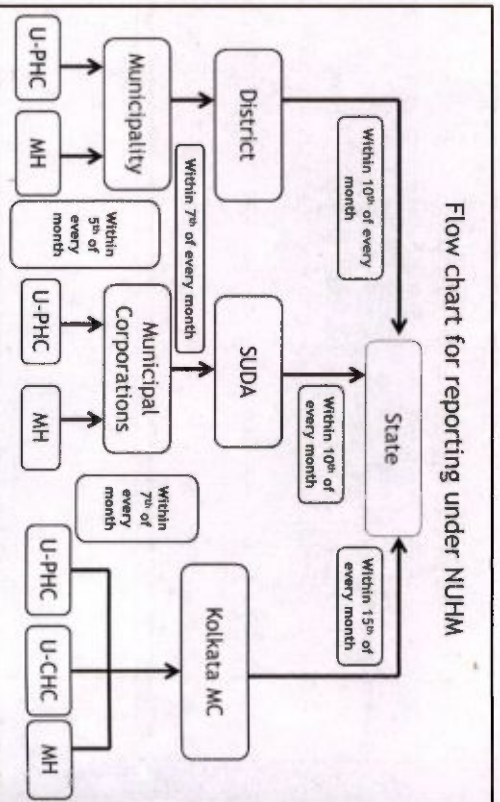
Flow chart for reporting under NUHM

State

District

Within $10^{th}$ of every month

Municipality

Within $7^{th}$ of every month

U-PHC

MH

Within $5^{th}$ of every month

SUDA

Within $10^{th}$ of every month

Municipal Corporations

U-PHC

MH

Within $7^{th}$ of every month

Kolkata MC

Within $15^{th}$ of every month

U-PHC

U-CHC

MH